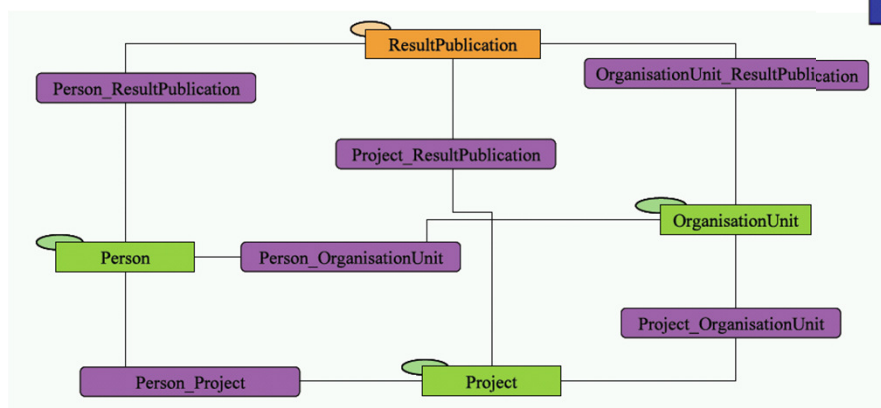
ResultPublication

Person_ResultPublication

OrganisationUnit_ResultPublication

Project_ResultPublication

OrganisationUnit

Person

Person_OrganisationUnit

Project_OrganisationUnit

Person_Project

Project